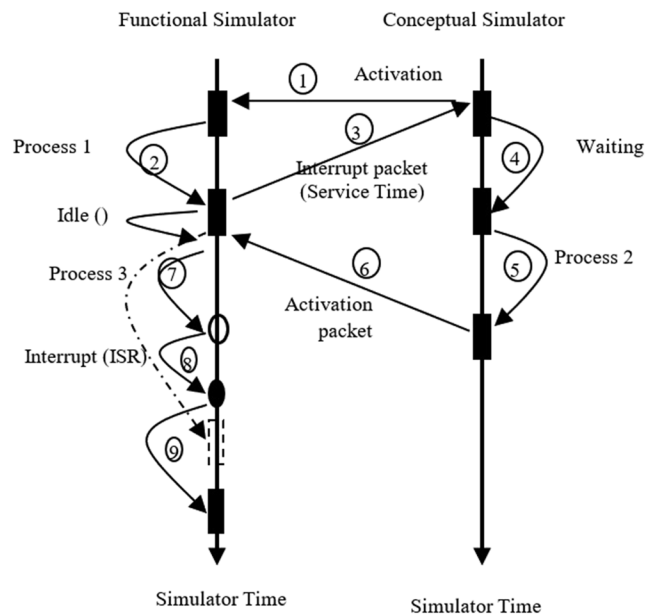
Functional Simulator

Conceptual Simulator

1

Activation

Process 1

2

3

Interrupt packet (Service Time)

4

Waiting

Idle ()

Process 3

7

6

5

Process 2

Activation packet

Interrupt (ISR)

8

9

Simulator Time

Simulator Time